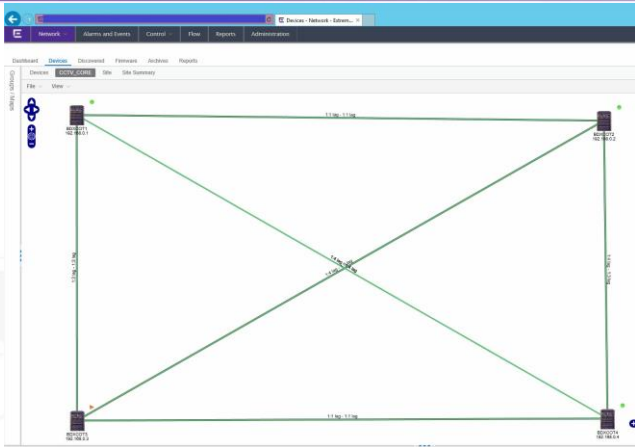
Devices - Network - Extrem...

Network | Alarms and Events | Control | Flow | Reports | Administration

Dashboard | Devices | Discovered | Firmware | Archives | Reports

Devices | CCTV_CORE | Site | Site Summary

File | View

Groups | Maps

BDISCOT1
192.168.0.1

BDISCOT2
192.168.0.2

BDISCOT3
192.168.0.3

BDISCOT4
192.168.0.4

1:1 lag - 1:1 lag

1:1 lag - 1:1 lag

1:2 lag - 1:2 lag

1:4 lag - 1:4 lag

1:3 lag - 1:3 lag

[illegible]